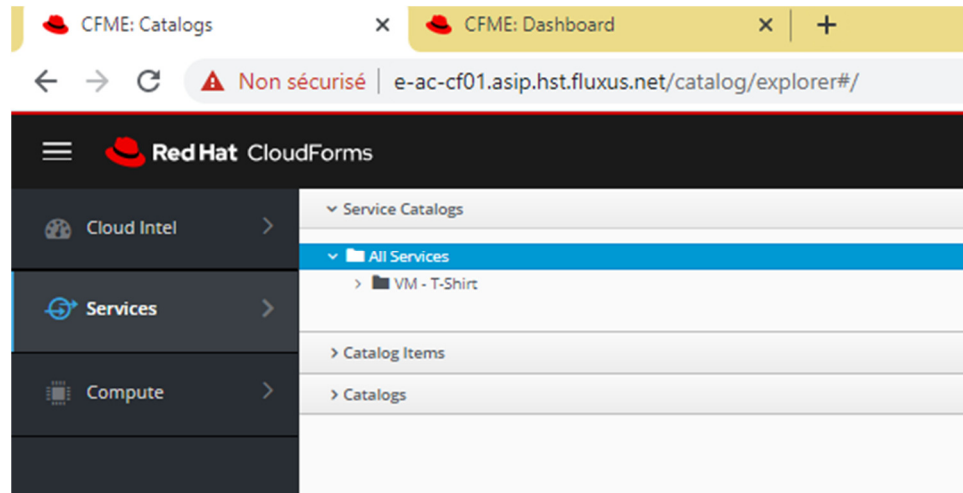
CFME: Catalogs ×
CFME: Dashboard ×
+

Non sécurisé | e-ac-cf01.asip.hst.fluxus.net/catalog/explorer#/

Red Hat CloudForms

Cloud Intel
Services
Compute

Service Catalogs
All Services
VM - T-Shirt
Catalog Items
Catalogs